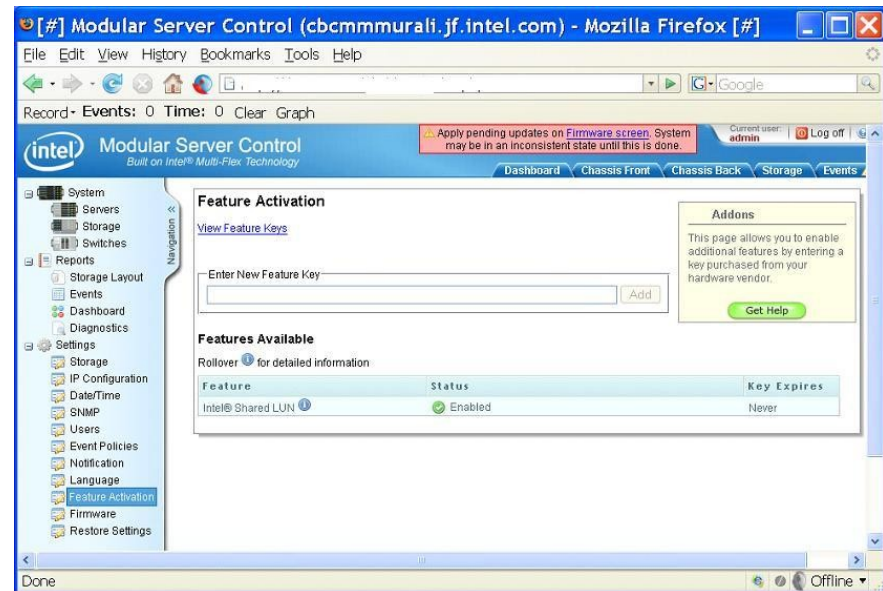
[#] Modular Server Control (cbcmmmurali.jf.intel.com) - Mozilla Firefox [#]

File Edit View History Bookmarks Tools Help

Google

Record · Events: 0 Time: 0 Clear Graph

intel Modular Server Control
Built on Intel® Multi-Flex Technology

Apply pending updates on Firmware screen. System may be in an inconsistent state until this is done.

Current user: admin | Log off

Dashboard | Chassis Front | Chassis Back | Storage | Events

System
Servers
Storage
Switches
Reports
Storage Layout
Events
Dashboard
Diagnostics
Settings
Storage
IP Configuration
Date/Time
SNMP
Users
Event Policies
Notification
Language
Feature Activation
Firmware
Restore Settings

Navigation

Feature Activation

View Feature Keys

Enter New Feature Key

Add

Addons

This page allows you to enable additional features by entering a key purchased from your hardware vendor.

Get Help

Features Available

Rollover for detailed information

| Feature | Status | Key Expires |
|---|---|---|
| Intel® Shared LUN | Enabled | Never |

Done

Offline